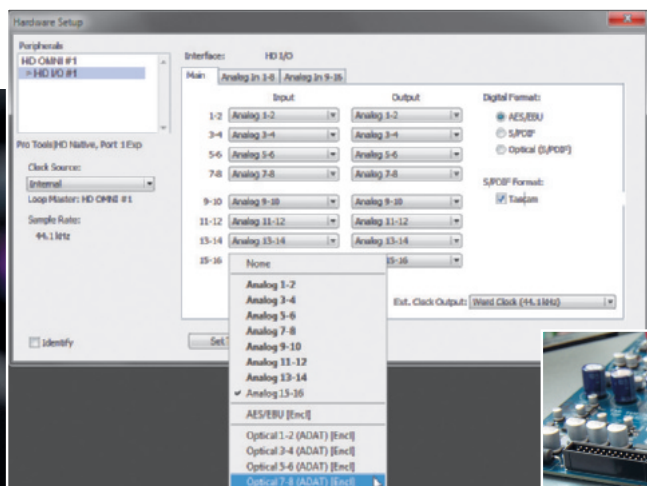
Hardware Setup

Peripherals
HD OMNI #1
> HD I/O #1

Pro Tools|HD Native, Port 1 Exp

Clock Source:
Internal
Loop Master: HD OMNI #1

Sample Rate:
44.1 kHz

Identify

Interface: HD I/O

Main | Analog In 1-8 | Analog In 9-16

| | Input | Output |
|---|---|---|
| 1-2 | Analog 1-2 | Analog 1-2 |
| 3-4 | Analog 3-4 | Analog 3-4 |
| 5-6 | Analog 5-6 | Analog 5-6 |
| 7-8 | Analog 7-8 | Analog 7-8 |
| 9-10 | Analog 9-10 | Analog 9-10 |
| 11-12 | Analog 11-12 | Analog 11-12 |
| 13-14 | Analog 13-14 | Analog 13-14 |
| 15-16 | | Analog 15-16 |

Digital Format:
AES/EBU
S/PDIF
Optical (S/PDIF)

S/PDIF Format:
Tascam

Ext. Clock Output: Word Clock (44.1kHz)

Set

None
Analog 1-2
Analog 3-4
Analog 5-6
Analog 7-8
Analog 9-10
Analog 11-12
Analog 13-14
✔ Analog 15-16
AES/EBU [Encl]
Optical 1-2 (ADAT) [Encl]
Optical 3-4 (ADAT) [Encl]
Optical 5-6 (ADAT) [Encl]
Optical 7-8 (ADAT) [Encl]